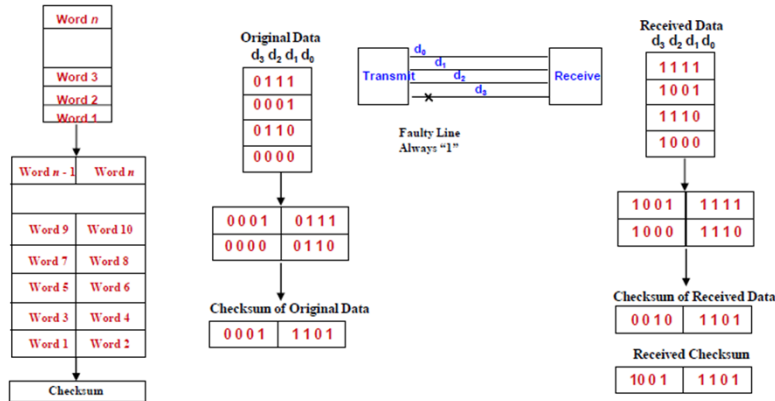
Word $n$

Word 3

Word 2

Word 1

| Word $n$ - 1 | Word $n$ |
|---|---|
| | |
| Word 9 | Word 10 |
| Word 7 | Word 8 |
| Word 5 | Word 6 |
| Word 3 | Word 4 |
| Word 1 | Word 2 |

Checksum

Original Data
$d_3$ $d_2$ $d_1$ $d_0$

0111
0001
0110
0000

| 0001 | 0111 |
|---|---|
| 0000 | 0110 |

Checksum of Original Data

| 0001 | 1101 |
|---|---|

Transmit

$d_0$
$d_1$
$d_2$
$d_3$

Receive

Faulty Line
Always "1"

Received Data
$d_3$ $d_2$ $d_1$ $d_0$

1111
1001
1110
1000

| 1001 | 1111 |
|---|---|
| 1000 | 1110 |

Checksum of Received Data

| 0010 | 1101 |
|---|---|

Received Checksum

| 1001 | 1101 |
|---|---|